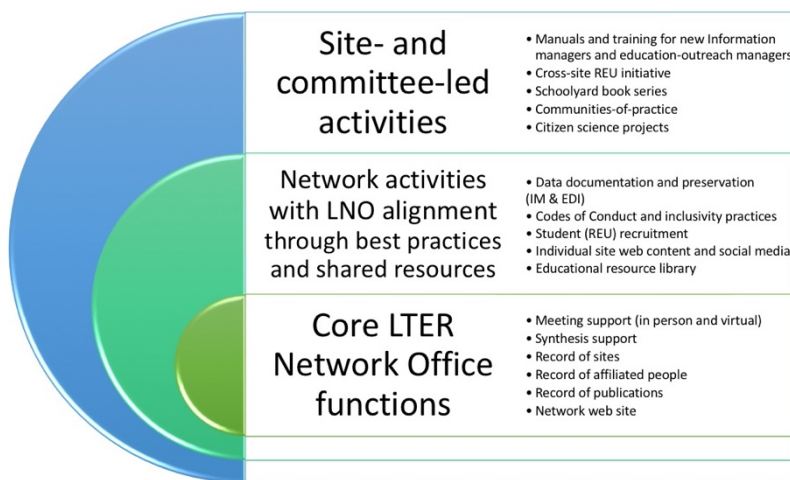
Site- and committee-led activities

• Manuals and training for new Information managers and education-outreach managers
• Cross-site REU initiative
• Schoolyard book series
• Communities-of-practice
• Citizen science projects

Network activities with LNO alignment through best practices and shared resources

• Data documentation and preservation (IM & EDI)
• Codes of Conduct and inclusivity practices
• Student (REU) recruitment
• Individual site web content and social media
• Educational resource library

Core LTER Network Office functions

• Meeting support (in person and virtual)
• Synthesis support
• Record of sites
• Record of affiliated people
• Record of publications
• Network web site